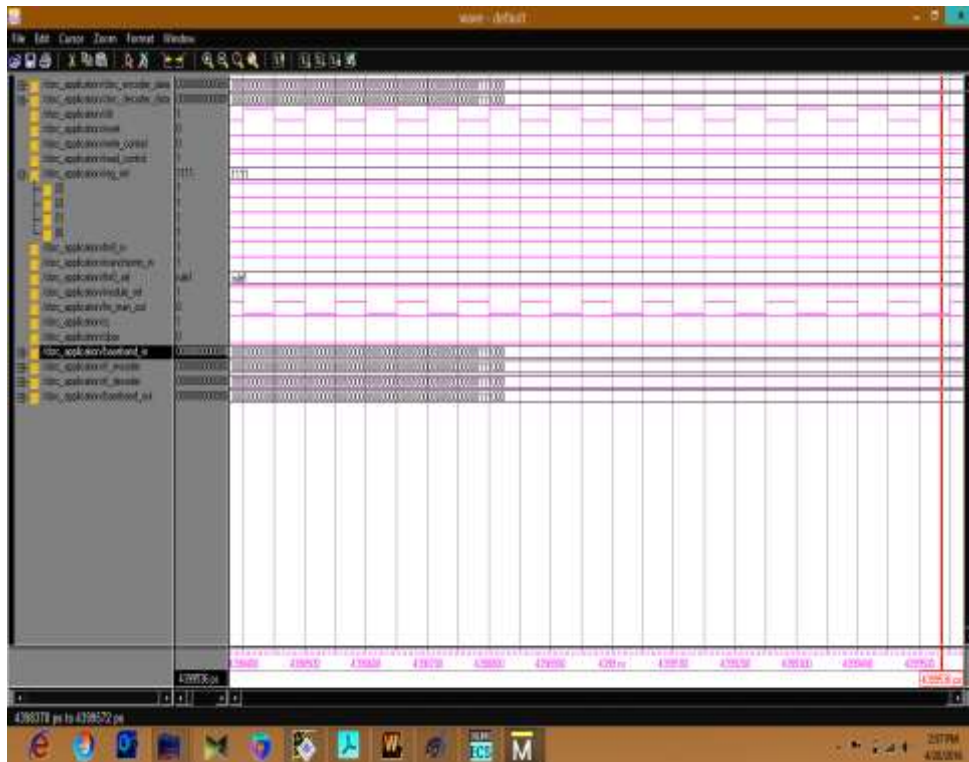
wave - default

File Edit Cursor Zoom Format Window

/ldpc_application/ldpc_encoder_data
/ldpc_application/ldpc_decoder_data
/ldpc_application/clk
/ldpc_application/reset
/ldpc_application/mode_control
/ldpc_application/read_control
/ldpc_application/sig_sel
/ldpc_application/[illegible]
/ldpc_application/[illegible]
/ldpc_application/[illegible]
/ldpc_application/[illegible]
/ldpc_application/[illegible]
/ldpc_application/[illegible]
/ldpc_application/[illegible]
/ldpc_application/baseband_in
/ldpc_application/ldpc_encoder
/ldpc_application/ldpc_decoder
/ldpc_application/baseband_out

1111

1111

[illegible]

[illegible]

4398378 ps to 4399572 ps

2:37 PM
4/20/2016